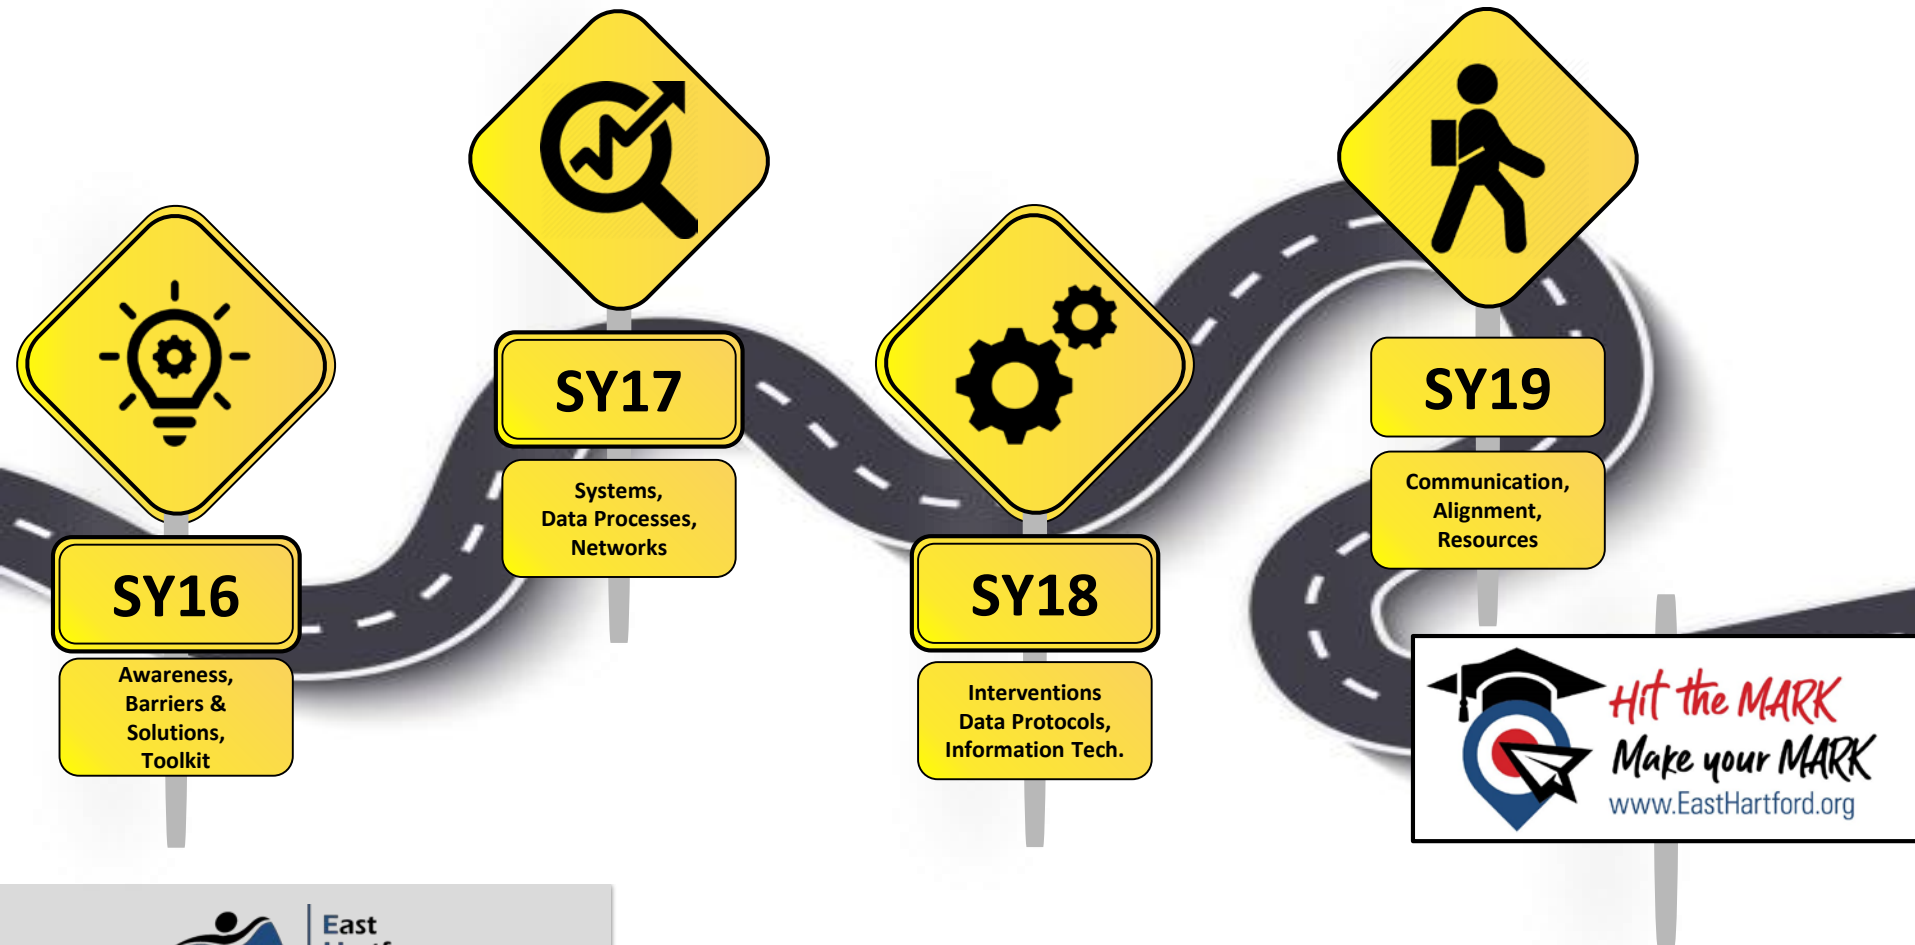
SY16

Awareness, Barriers & Solutions, Toolkit

SY17

Systems, Data Processes, Networks

SY18

Interventions Data Protocols, Information Tech.

SY19

Communication, Alignment, Resources

Hit the MARK
Make your MARK
www.EastHartford.org

East
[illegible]